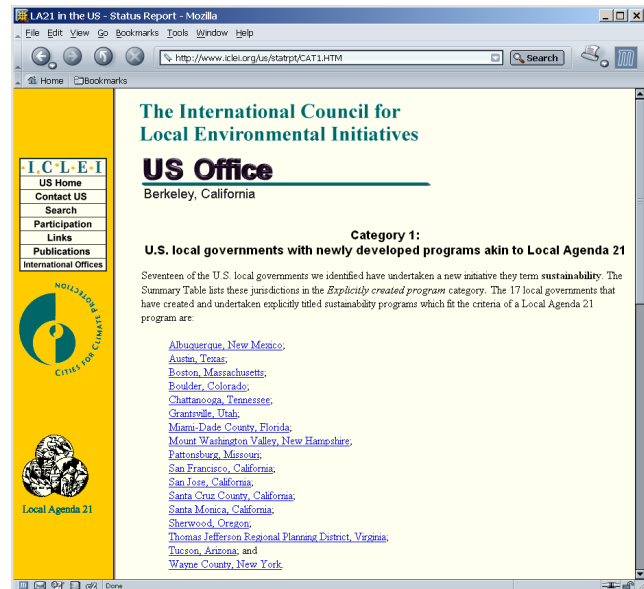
LA21 in the US - Status Report - Mozilla

File Edit View Go Bookmarks Tools Window Help

http://www.iclei.org/us/statrpt/CAT1.HTM

Search

Home Bookmarks

I·C·L·E·I

US Home
Contact US
Search
Participation
Links
Publications
International Offices

CITIES FOR CLIMATE PROTECTION

Local Agenda 21

The International Council for Local Environmental Initiatives

US Office

Berkeley, California

Category 1:
U.S. local governments with newly developed programs akin to Local Agenda 21

Seventeen of the U.S. local governments we identified have undertaken a new initiative they term **sustainability**. The Summary Table lists these jurisdictions in the *Explicitly created program* category. The 17 local governments that have created and undertaken explicitly titled sustainability programs which fit the criteria of a Local Agenda 21 program are:

Albuquerque, New Mexico;
Austin, Texas;
Boston, Massachusetts;
Boulder, Colorado;
Chattanooga, Tennessee;
Grantsville, Utah;
Miami-Dade County, Florida;
Mount Washington Valley, New Hampshire;
Pattonsburg, Missouri;
San Francisco, California;
San Jose, California;
Santa Cruz County, California;
Santa Monica, California;
Sherwood, Oregon;
Thomas Jefferson Regional Planning District, Virginia;
Tucson, Arizona; and
Wayne County, New York.

Done